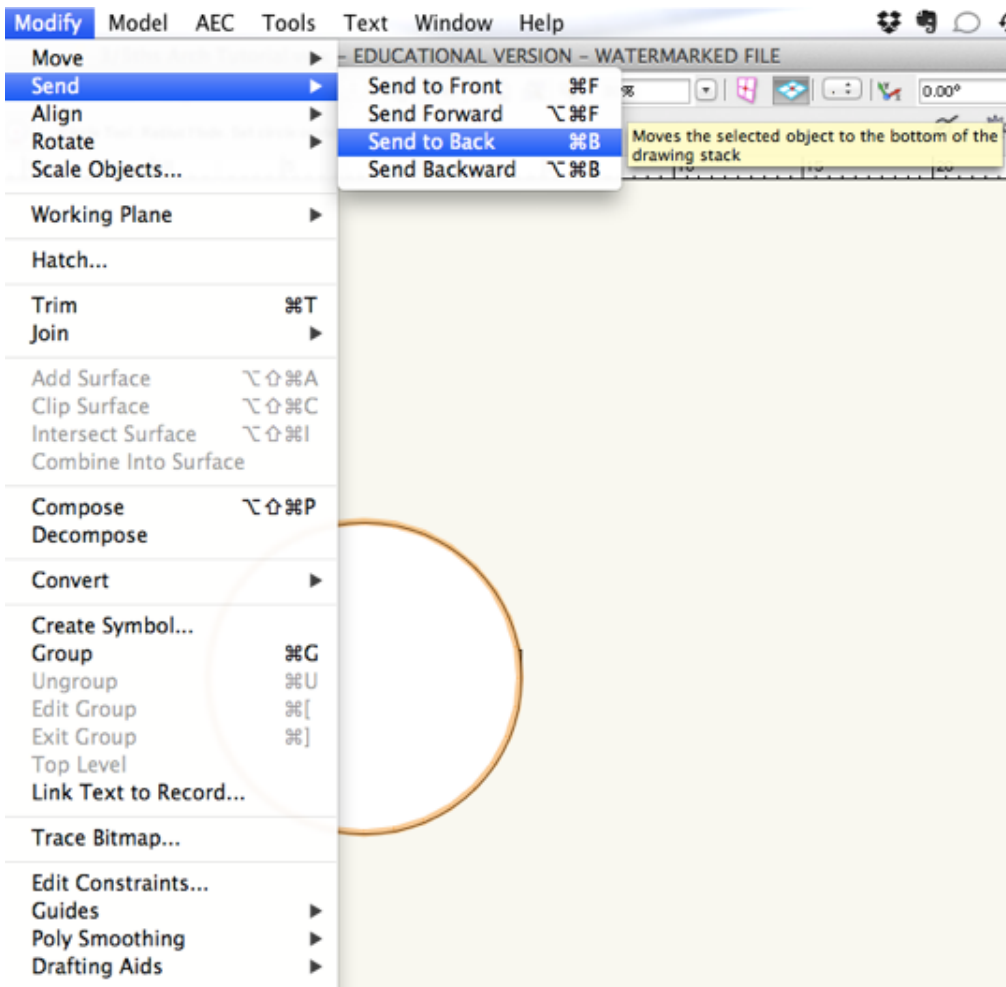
Modify Model AEC Tools Text Window Help

Move
Send
Align
Rotate
Scale Objects...

Working Plane

Hatch...

Trim ⌘T
Join

Add Surface ⌥⇧⌘A
Clip Surface ⌥⇧⌘C
Intersect Surface ⌥⇧⌘I
Combine Into Surface

Compose ⌥⇧⌘P
Decompose

Convert

Create Symbol...
Group ⌘G
Ungroup ⌘U
Edit Group ⌘[
Exit Group ⌘]
Top Level
Link Text to Record...

Trace Bitmap...

Edit Constraints...
Guides
Poly Smoothing
Drafting Aids

– EDUCATIONAL VERSION – WATERMARKED FILE

Send to Front ⌘F
Send Forward ⌥⌘F
Send to Back ⌘B
Send Backward ⌥⌘B

Moves the selected object to the bottom of the drawing stack

%
0.00°